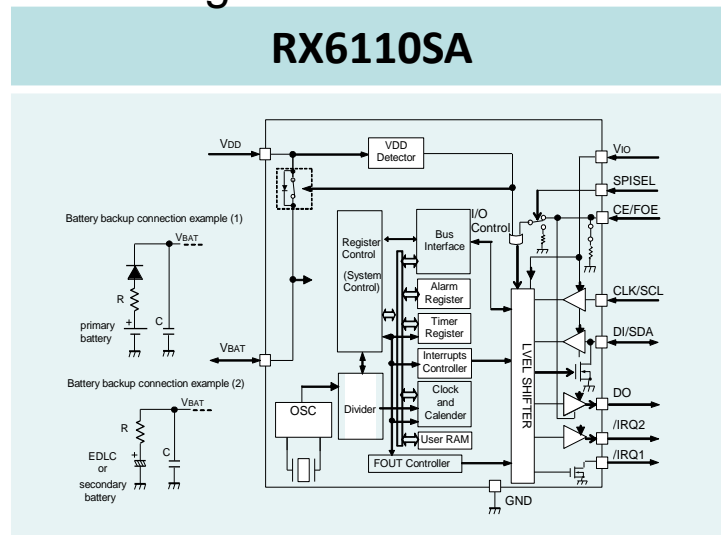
RX6110SA

VDD
VDD Detector
VIO
SPISEL
CE/FOE
Battery backup connection example (1)
VBAT
R
primary battery
C
Register Control
(System Control)
Bus Interface
I/O Control
Alarm Register
Timer Register
Interrupts Controller
Clock and Calender
User RAM
FOUT Controller
LVEL SHIFTER
CLK/SCL
DI/SDA
DO
/IRQ2
/IRQ1
VBAT
Battery backup connection example (2)
VBAT
R
C
EDLC or secondary battery
OSC
Divider
GND